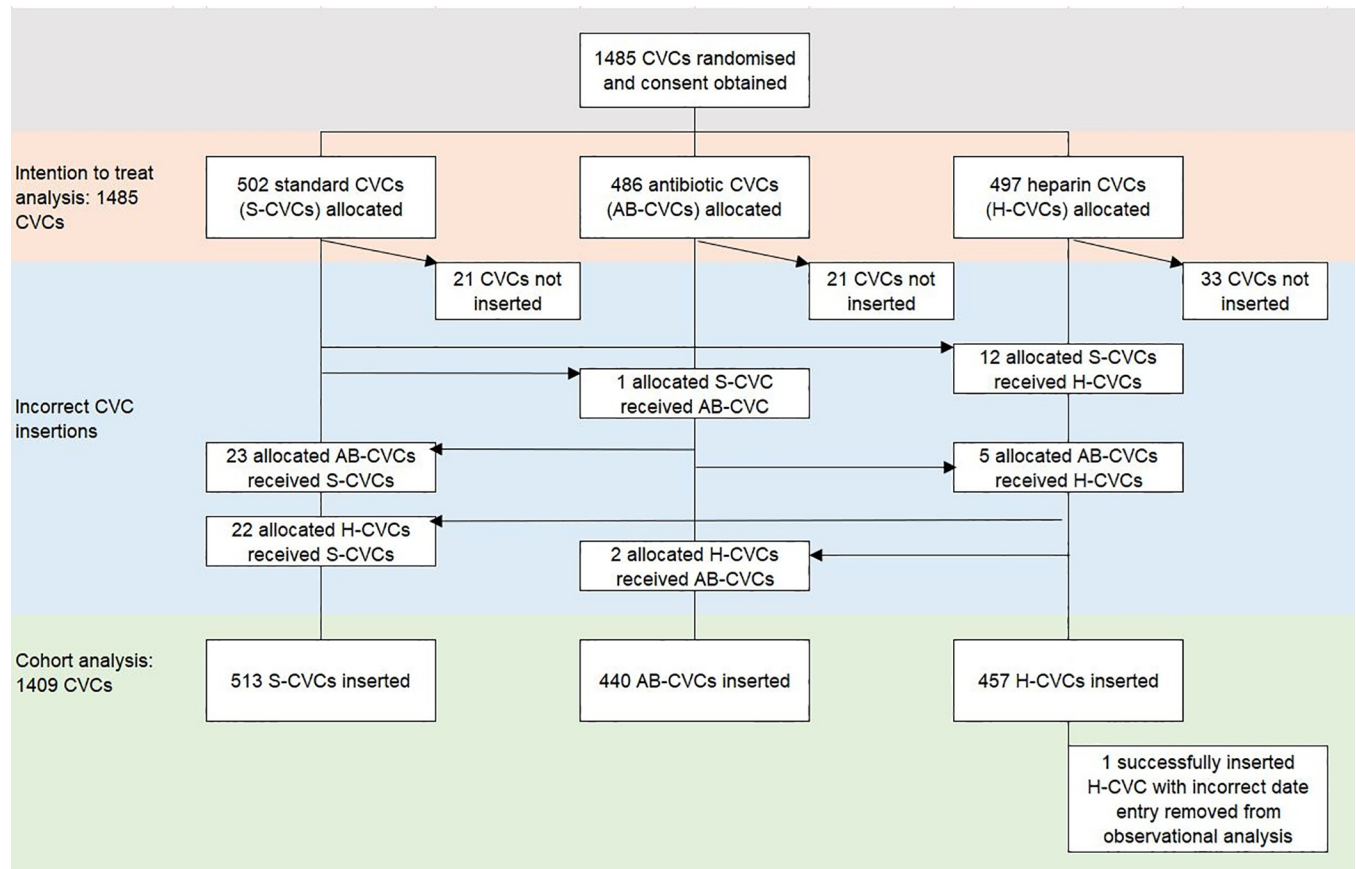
1485 CVCs randomised and consent obtained

Intention to treat analysis: 1485 CVCs

502 standard CVCs (S-CVCs) allocated

486 antibiotic CVCs (AB-CVCs) allocated

497 heparin CVCs (H-CVCs) allocated

21 CVCs not inserted

21 CVCs not inserted

33 CVCs not inserted

Incorrect CVC insertions

12 allocated S-CVCs received H-CVCs

1 allocated S-CVC received AB-CVC

23 allocated AB-CVCs received S-CVCs

5 allocated AB-CVCs received H-CVCs

22 allocated H-CVCs received S-CVCs

2 allocated H-CVCs received AB-CVCs

Cohort analysis: 1409 CVCs

513 S-CVCs inserted

440 AB-CVCs inserted

457 H-CVCs inserted

1 successfully inserted H-CVC with incorrect date entry removed from observational analysis